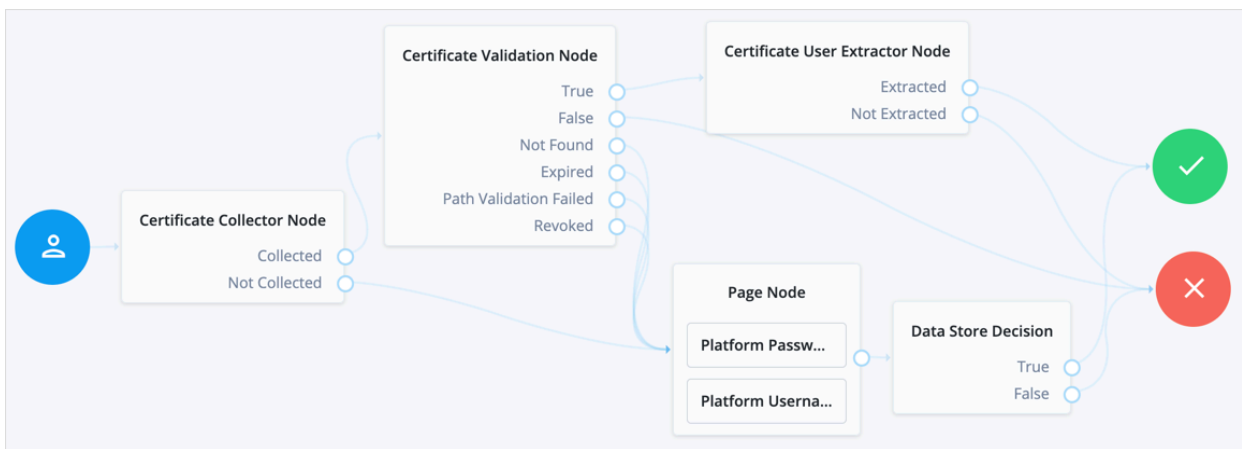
Certificate Collector Node
Collected
Not Collected

Certificate Validation Node
True
False
Not Found
Expired
Path Validation Failed
Revoked

Certificate User Extractor Node
Extracted
Not Extracted

Page Node
Platform Passw...
Platform Userna...

Data Store Decision
True
False